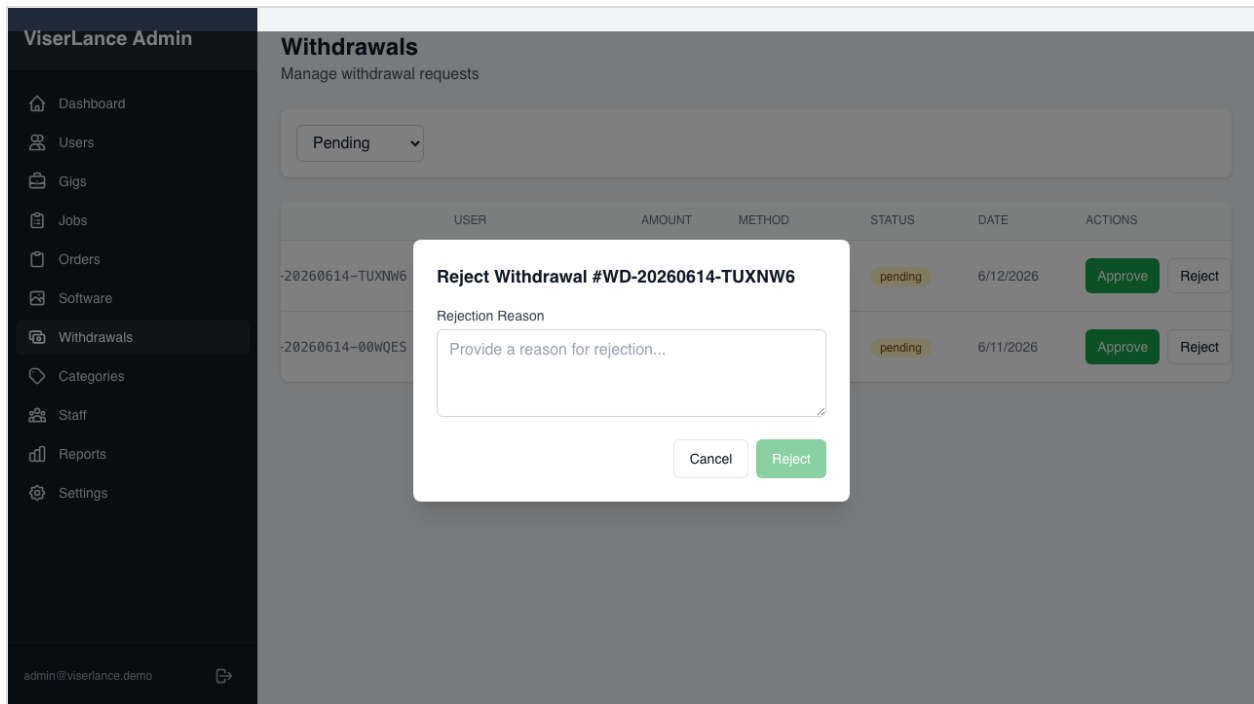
ViserLance Admin

Dashboard
Users
Gigs
Jobs
Orders
Software
Withdrawals
Categories
Staff
Reports
Settings

admin@viserlance.demo

Withdrawals
Manage withdrawal requests

Pending

| | USER | AMOUNT | METHOD | STATUS | DATE | ACTIONS |
|---|---|---|---|---|---|---|
| -20260614-TUXNW6 | | | | pending | 6/12/2026 | Approve Reject |
| -20260614-00WQES | | | | pending | 6/11/2026 | Approve Reject |

Reject Withdrawal #WD-20260614-TUXNW6

Rejection Reason

Provide a reason for rejection...

Cancel
Reject